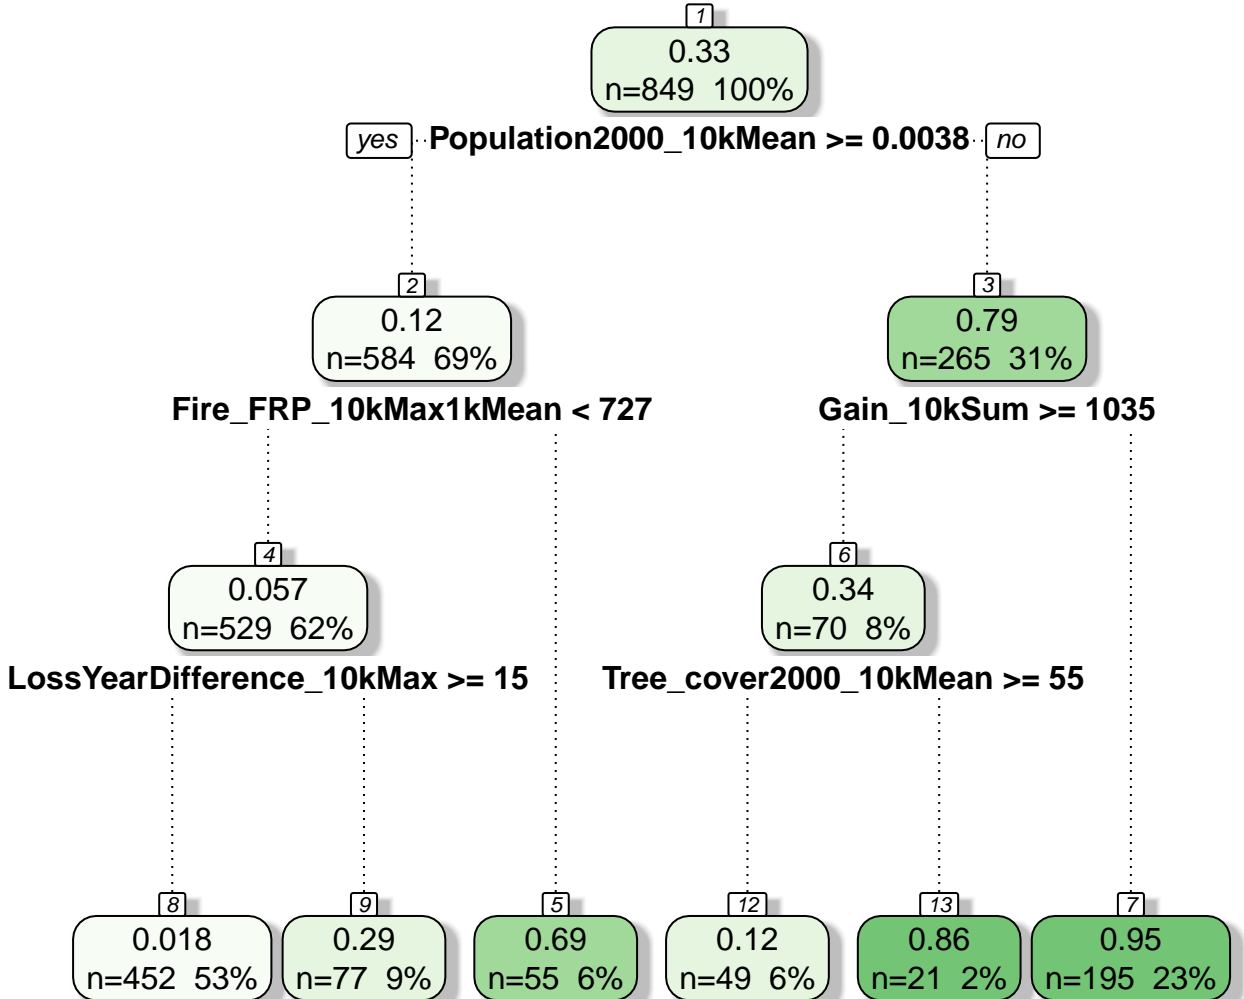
1
0.33
n=849 100%

yes Population2000_10kMean >= 0.0038 no

2
0.12
n=584 69%

3
0.79
n=265 31%

Fire_FRP_10kMax1kMean < 727

Gain_10kSum >= 1035

4
0.057
n=529 62%

6
0.34
n=70 8%

LossYearDifference_10kMax >= 15

Tree_cover2000_10kMean >= 55

8
0.018
n=452 53%

9
0.29
n=77 9%

5
0.69
n=55 6%

12
0.12
n=49 6%

13
0.86
n=21 2%

7
0.95
n=195 23%